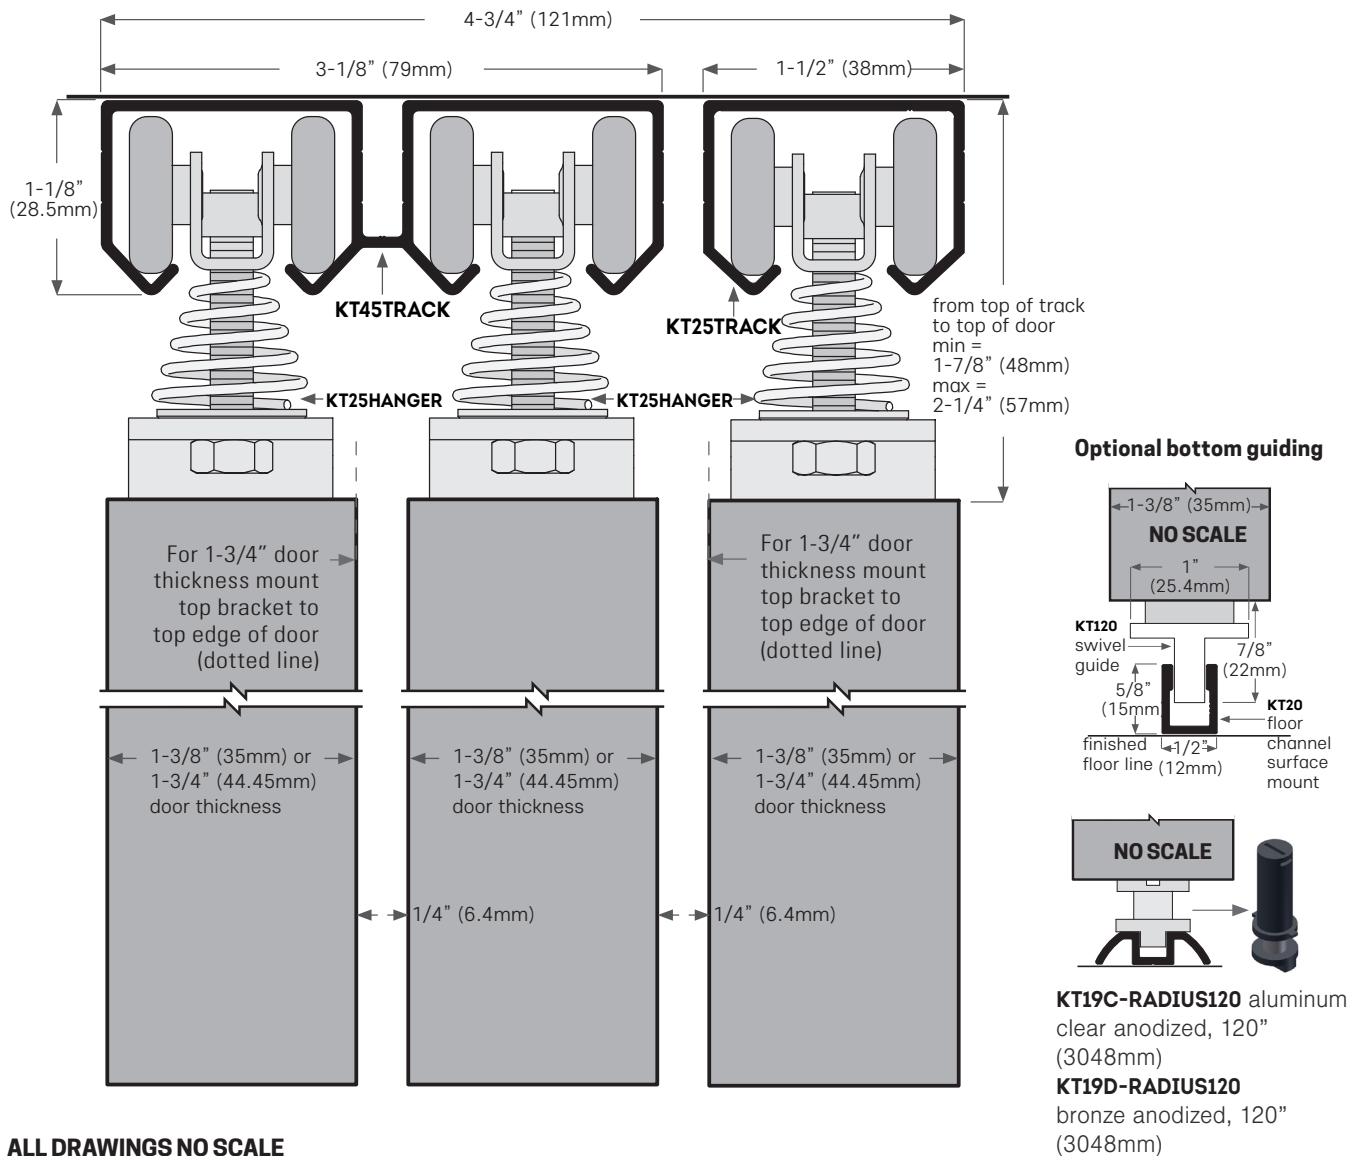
4-3/4" (121mm)

3-1/8" (79mm)

1-1/2" (38mm)

1-1/8" (28.5mm)

KT45TRACK

KT25TRACK

from top of track to top of door min = 1-7/8" (48mm) max = 2-1/4" (57mm)

KT25HANGER

KT25HANGER

For 1-3/4" door thickness mount top bracket to top edge of door (dotted line)

For 1-3/4" door thickness mount top bracket to top edge of door (dotted line)

1-3/8" (35mm) or 1-3/4" (44.45mm) door thickness

1-3/8" (35mm) or 1-3/4" (44.45mm) door thickness

1-3/8" (35mm) or 1-3/4" (44.45mm) door thickness

1/4" (6.4mm)

1/4" (6.4mm)

Optional bottom guiding

1-3/8" (35mm)

NO SCALE

1" (25.4mm)

KT120 swivel guide

7/8" (22mm)

5/8" (15mm)

KT20 floor channel surface mount

finished floor line

1/2" (12mm)

NO SCALE

KT19C-RADIUS120 aluminum clear anodized, 120" (3048mm)
KT19D-RADIUS120 bronze anodized, 120" (3048mm)

ALL DRAWINGS NO SCALE